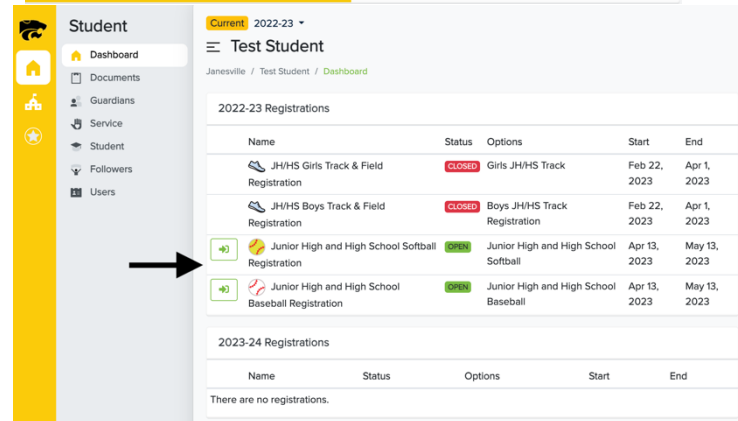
Student

Dashboard
Documents
Guardians
Service
Student
Followers
Users

Current 2022-23

Test Student

Janesville / Test Student / Dashboard

2022-23 Registrations

| | Name | Status | Options | Start | End |
|---|---|---|---|---|---|
| | JH/HS Girls Track & Field Registration | CLOSED | Girls JH/HS Track | Feb 22, 2023 | Apr 1, 2023 |
| | JH/HS Boys Track & Field Registration | CLOSED | Boys JH/HS Track Registration | Feb 22, 2023 | Apr 1, 2023 |
| | Junior High and High School Softball Registration | OPEN | Junior High and High School Softball | Apr 13, 2023 | May 13, 2023 |
| | Junior High and High School Baseball Registration | OPEN | Junior High and High School Baseball | Apr 13, 2023 | May 13, 2023 |

2023-24 Registrations

| Name | Status | Options | Start | End |
|---|---|---|---|---|

There are no registrations.